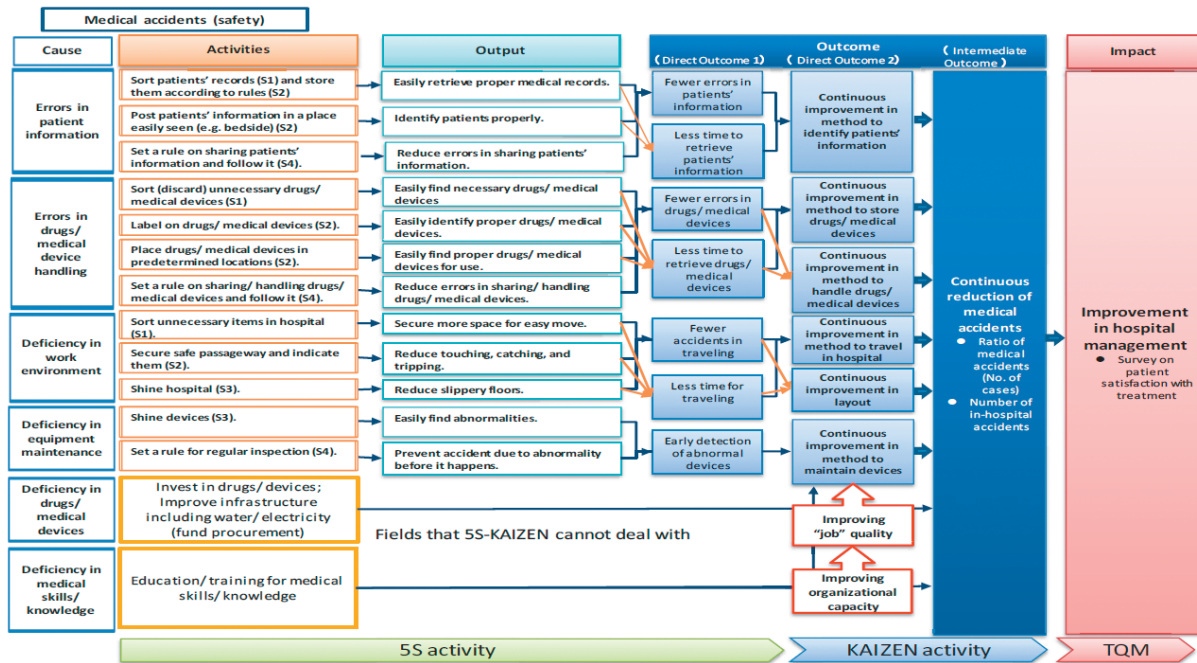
Medical accidents (safety)

| Cause | Activities | Output |
|---|---|---|
| Errors in patient information | Sort patients' records (S1) and store them according to rules (S2) | Easily retrieve proper medical records. |
| | Post patients' information in a place easily seen (e.g. bedside) (S2) | Identify patients properly. |
| | Set a rule on sharing patients' information and follow it (S4). | Reduce errors in sharing patients' information. |
| Errors in drugs/ medical device handling | Sort (discard) unnecessary drugs/ medical devices (S1) | Easily find necessary drugs/ medical devices |
| | Label on drugs/ medical devices (S2). | Easily identify proper drugs/ medical devices. |
| | Place drugs/ medical devices in predetermined locations (S2). | Easily find proper drugs/ medical devices for use. |
| | Set a rule on sharing/ handling drugs/ medical devices and follow it (S4). | Reduce errors in sharing/ handling drugs/ medical devices. |
| Deficiency in work environment | Sort unnecessary items in hospital (S1). | Secure more space for easy move. |
| | Secure safe passageway and indicate them (S2). | Reduce touching, catching, and tripping. |
| | Shine hospital (S3). | Reduce slippery floors. |
| Deficiency in equipment maintenance | Shine devices (S3). | Easily find abnormalities. |
| | Set a rule for regular inspection (S4). | Prevent accident due to abnormality before it happens. |
| Deficiency in drugs/ medical devices | Invest in drugs/ devices; Improve infrastructure including water/ electricity (fund procurement) | |
| Deficiency in medical skills/ knowledge | Education/ training for medical skills/ knowledge | |

Outcome
( Direct Outcome 1)
Fewer errors in patients' information
Less time to retrieve patients' information
Fewer errors in drugs/ medical devices
Less time to retrieve drugs/ medical devices
Fewer accidents in traveling
Less time for traveling
Early detection of abnormal devices

( Direct Outcome 2)
Continuous improvement in method to identify patients' information
Continuous improvement in method to store drugs/ medical devices
Continuous improvement in method to handle drugs/ medical devices
Continuous improvement in method to travel in hospital
Continuous improvement in layout
Continuous improvement in method to maintain devices

( Intermediate Outcome )
Continuous reduction of medical accidents
● Ratio of medical accidents (No. of cases)
● Number of in-hospital accidents

Impact
Improvement in hospital management
● Survey on patient satisfaction with treatment

Fields that 5S-KAIZEN cannot deal with
Improving "job" quality
Improving organizational capacity

5S activity
KAIZEN activity
TQM